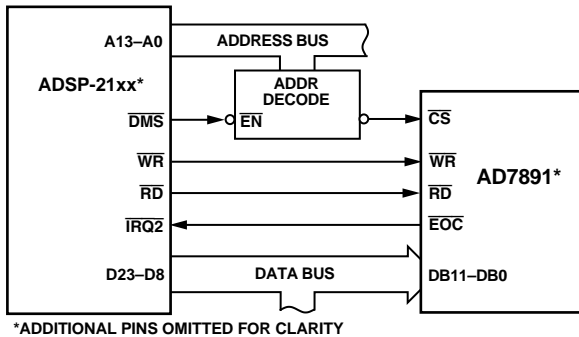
A13–A0

ADDRESS BUS

ADSP-21xx*

ADDR DECODE

$\overline{DMS}$

$\overline{EN}$

$\overline{CS}$

$\overline{WR}$

$\overline{WR}$

AD7891*

$\overline{RD}$

$\overline{RD}$

$\overline{IRQ2}$

$\overline{EOC}$

D23–D8

DATA BUS

DB11–DB0

*ADDITIONAL PINS OMITTED FOR CLARITY